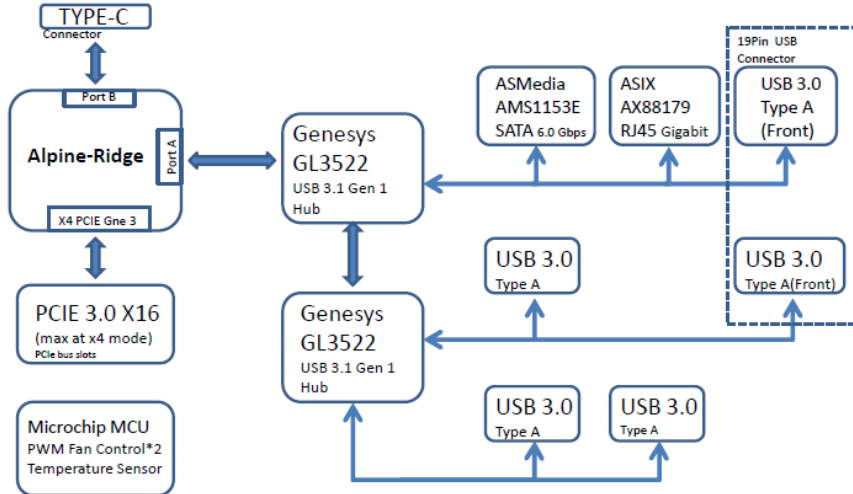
TYPE-C
Connector

Port B
Alpine-Ridge
Port A
X4 PCIE Gne 3

PCIE 3.0 X16
(max at x4 mode)
PCIe bus slots

Microchip MCU
PWM Fan Control*2
Temperature Sensor

Genesys
GL3522
USB 3.1 Gen 1
Hub

Genesys
GL3522
USB 3.1 Gen 1
Hub

ASMedia
AMS1153E
SATA 6.0 Gbps

ASIX
AX88179
RJ45 Gigabit

19Pin USB
Connector

USB 3.0
Type A
(Front)

USB 3.0
Type A

USB 3.0
Type A(Front)

USB 3.0
Type A

USB 3.0
Type A